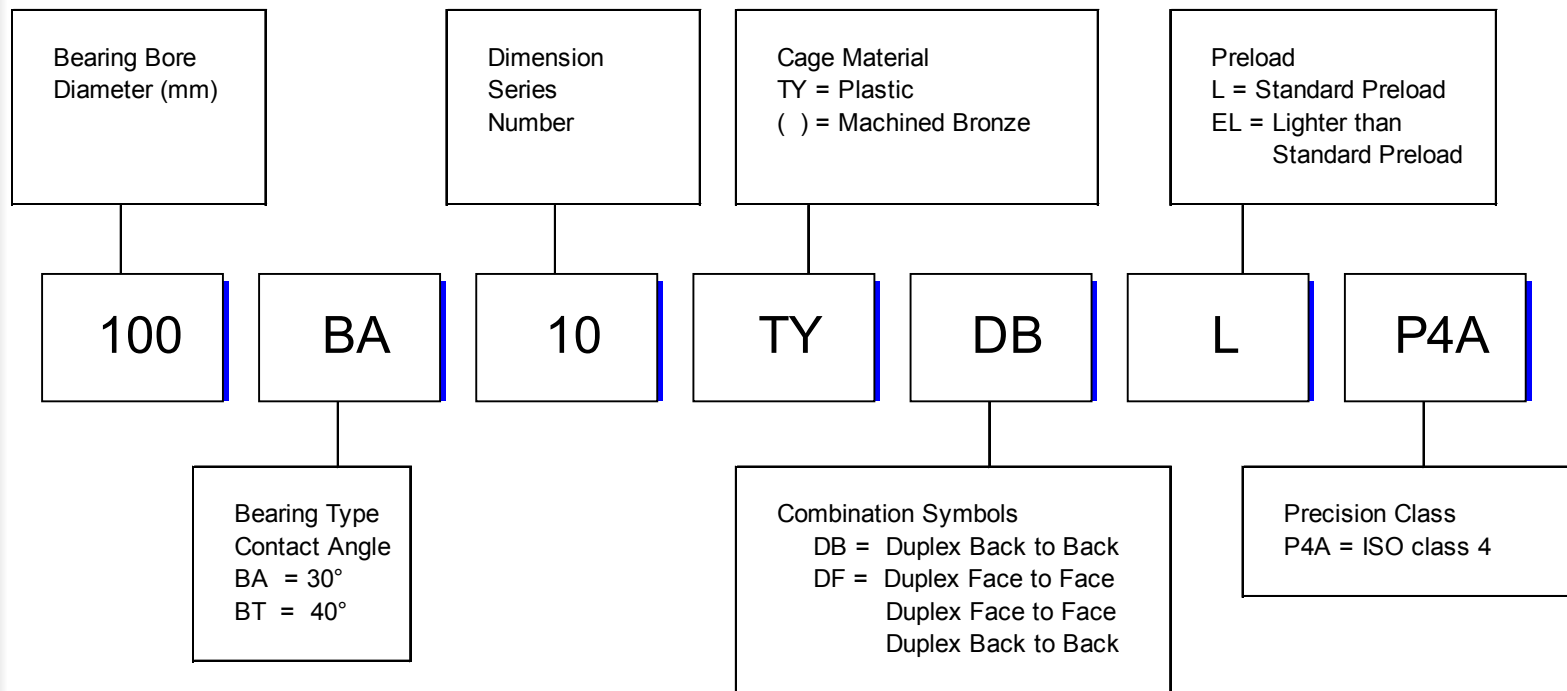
Bearing Bore Diameter (mm)

Dimension Series Number

Cage Material
TY = Plastic
( ) = Machined Bronze

Preload
L = Standard Preload
EL = Lighter than Standard Preload

100

BA

10

TY

DB

L

P4A

Bearing Type
Contact Angle
BA = 30°
BT = 40°

Combination Symbols
DB = Duplex Back to Back
DF = Duplex Face to Face
Duplex Face to Face
Duplex Back to Back

Precision Class
P4A = ISO class 4